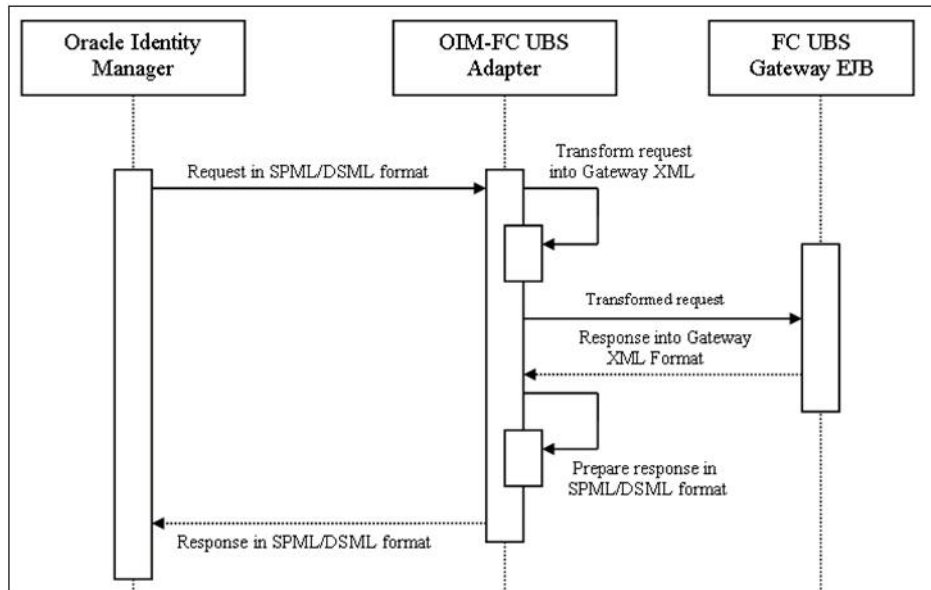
Oracle Identity Manager

OIM-FC UBS Adapter

FC UBS Gateway EJB

Request in SPML/DSML format

Transform request into Gateway XML

Transformed request

Response into Gateway XML Format

Prepare response in SPML/DSML format

Response in SPML/DSML format